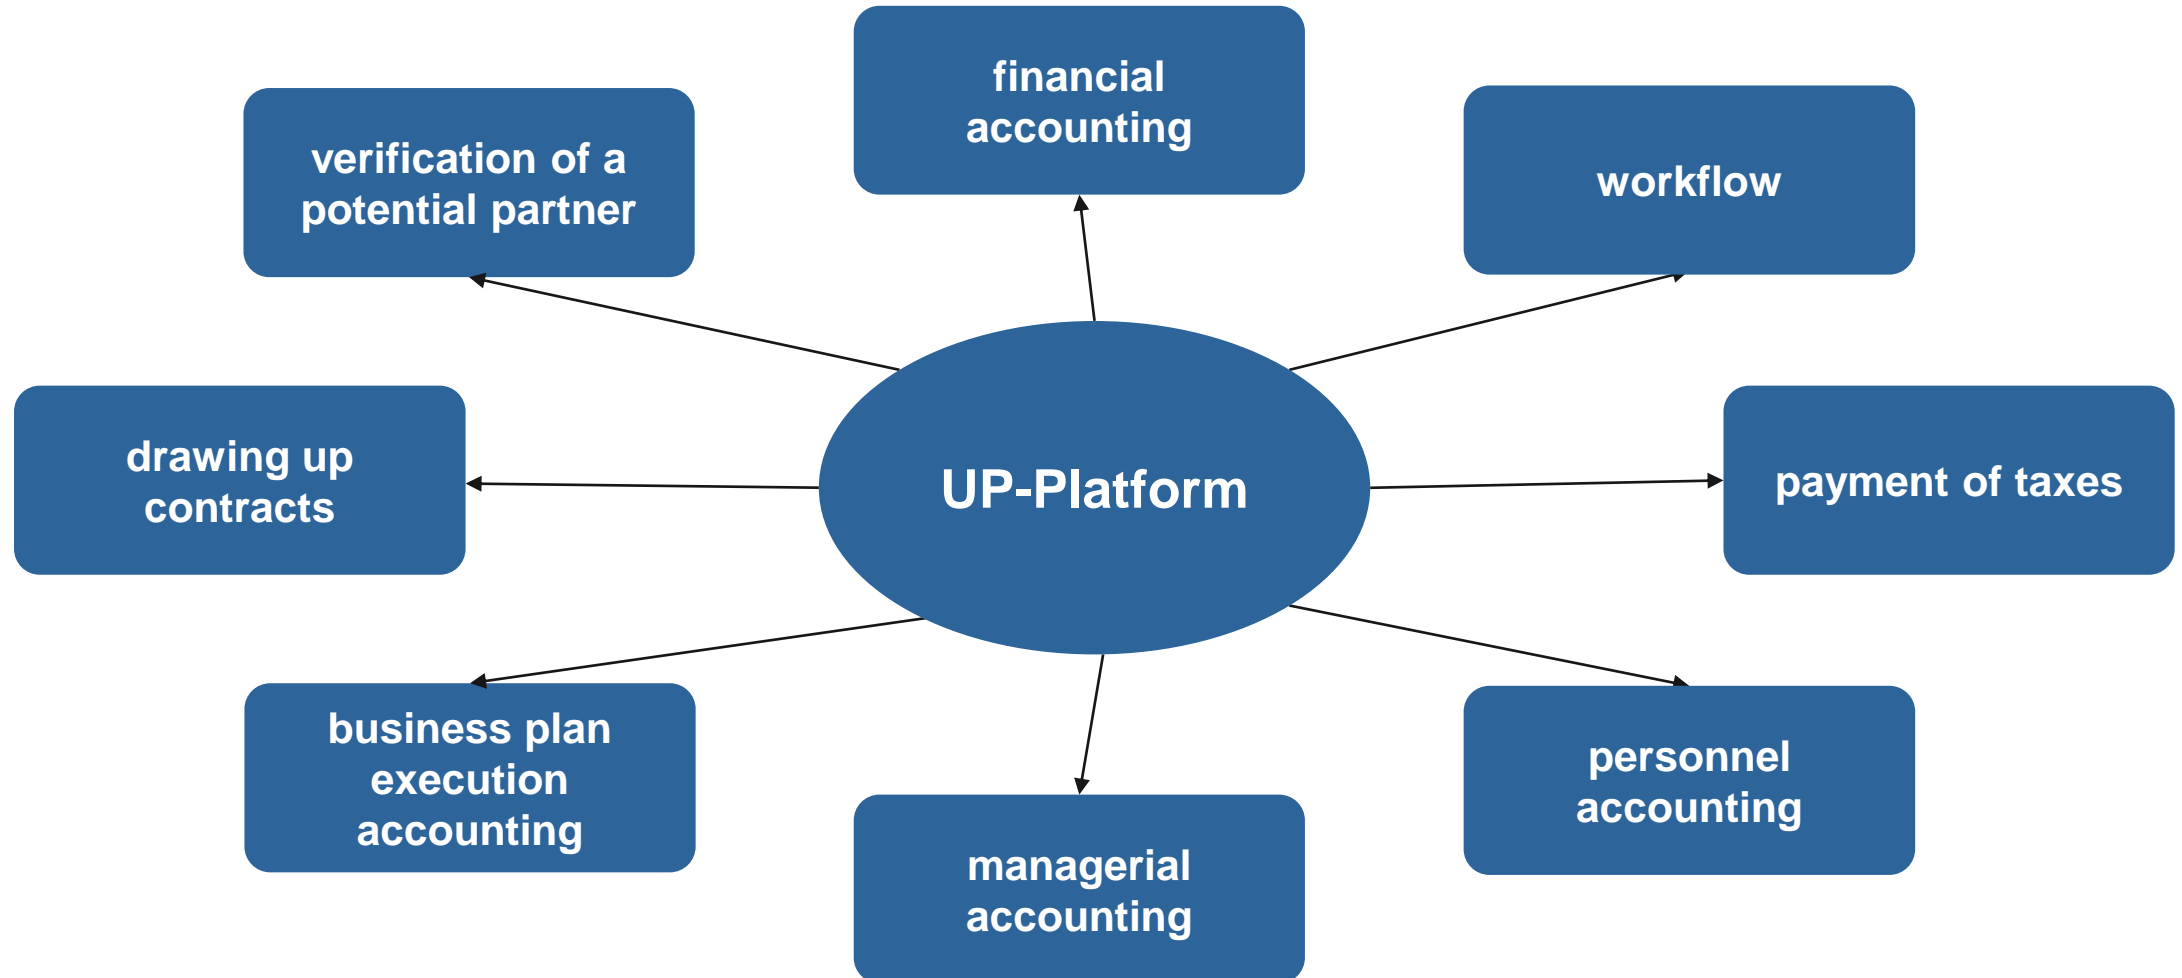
financial accounting

verification of a potential partner

workflow

drawing up contracts

UP-Platform

payment of taxes

business plan execution accounting

personnel accounting

managerial accounting